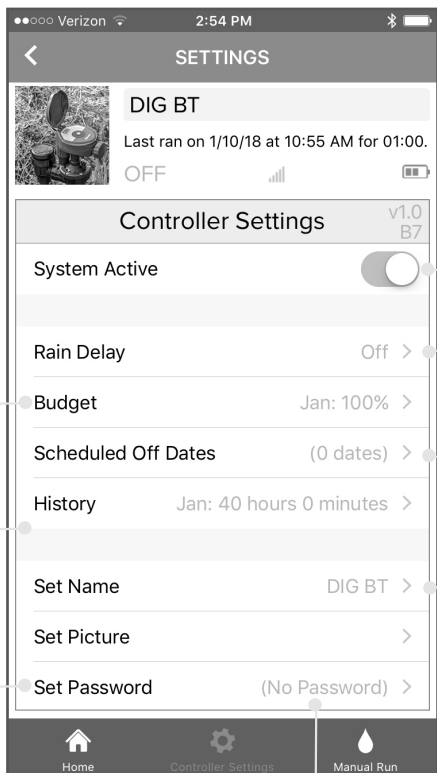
●●○○○ Verizon 2:54 PM

SETTINGS

DIG BT

Last ran on 1/10/18 at 10:55 AM for 01:00.

OFF

Controller Settings v1.0 B7

System Active

Rain Delay Off >

Budget Jan: 100% >

Scheduled Off Dates (0 dates) >

History Jan: 40 hours 0 minutes >

Set Name DIG BT >

Set Picture >

Set Password (No Password) >

Home Controller Settings Manual Run